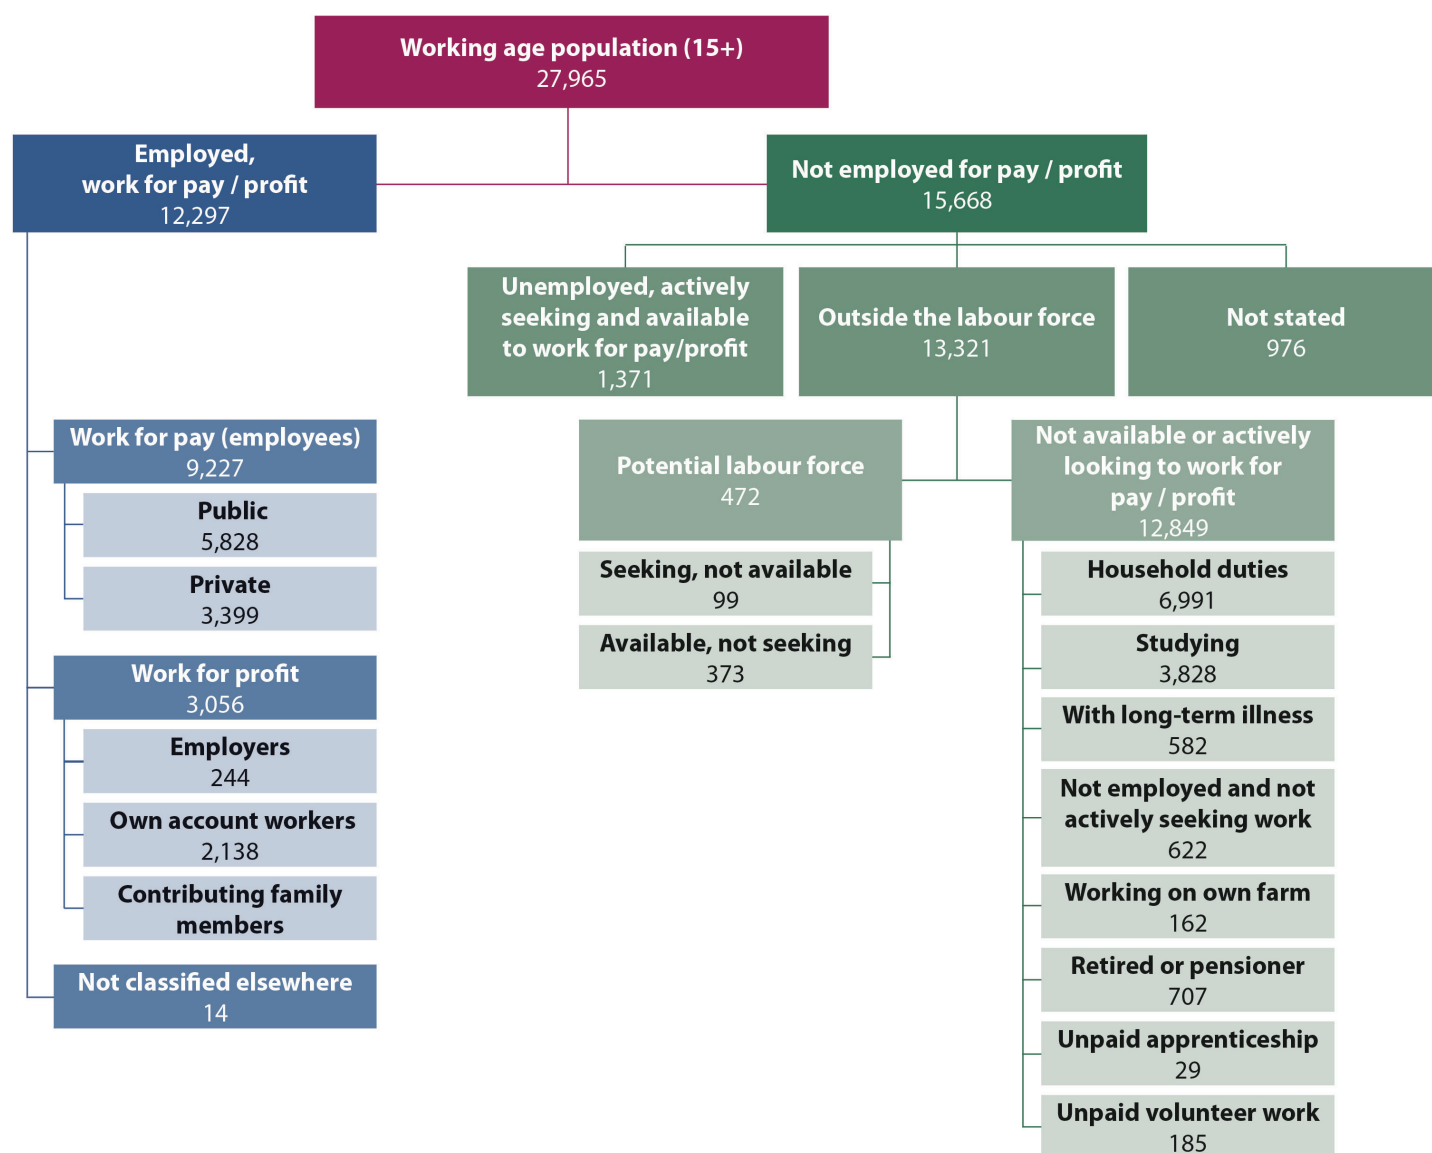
Working age population (15+)
27,965

Employed, work for pay / profit
12,297

Not employed for pay / profit
15,668

Unemployed, actively seeking and available to work for pay/profit
1,371

Outside the labour force
13,321

Not stated
976

Work for pay (employees)
9,227

Public
5,828

Private
3,399

Work for profit
3,056

Employers
244

Own account workers
2,138

Contributing family members

Not classified elsewhere
14

Potential labour force
472

Seeking, not available
99

Available, not seeking
373

Not available or actively looking to work for pay / profit
12,849

Household duties
6,991

Studying
3,828

With long-term illness
582

Not employed and not actively seeking work
622

Working on own farm
162

Retired or pensioner
707

Unpaid apprenticeship
29

Unpaid volunteer work
185